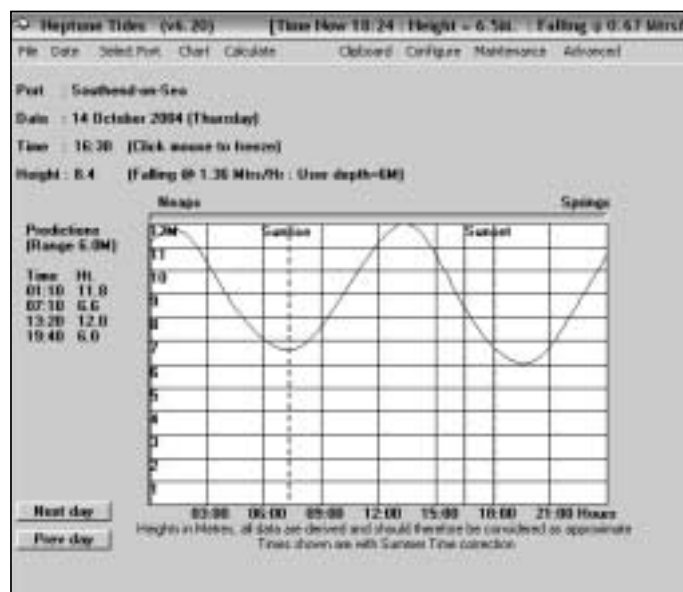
Neptune Tides (v6.20) [Time Now 18:24 : Height = 6.5M. : Falling @ 0.67 Mtrs/

File Date Select Port Chart Calculate Clipboard Configure Maintenance Advanced

Port : Southend-on-Sea

Date : 14 October 2004 (Thursday)

Time : 16:30 (Click mouse to freeze)

Height : 8.4 (Falling @ 1.36 Mtrs/Hr : User depth=6M)

Neaps Springs

Predictions (Range 6.0M)

Time Ht.
01:10 11.8
07:10 6.6
13:20 12.0
19:40 6.0

12M
11
10
9
8
7
6
5
4
3
2
1

Sunrise Sunset

03:00 06:00 09:00 12:00 15:00 18:00 21:00 Hours

Next day

Prev day

Heights in Metres, all data are derived and should therefore be considered as approximate
Times shown are with Summer Time correction